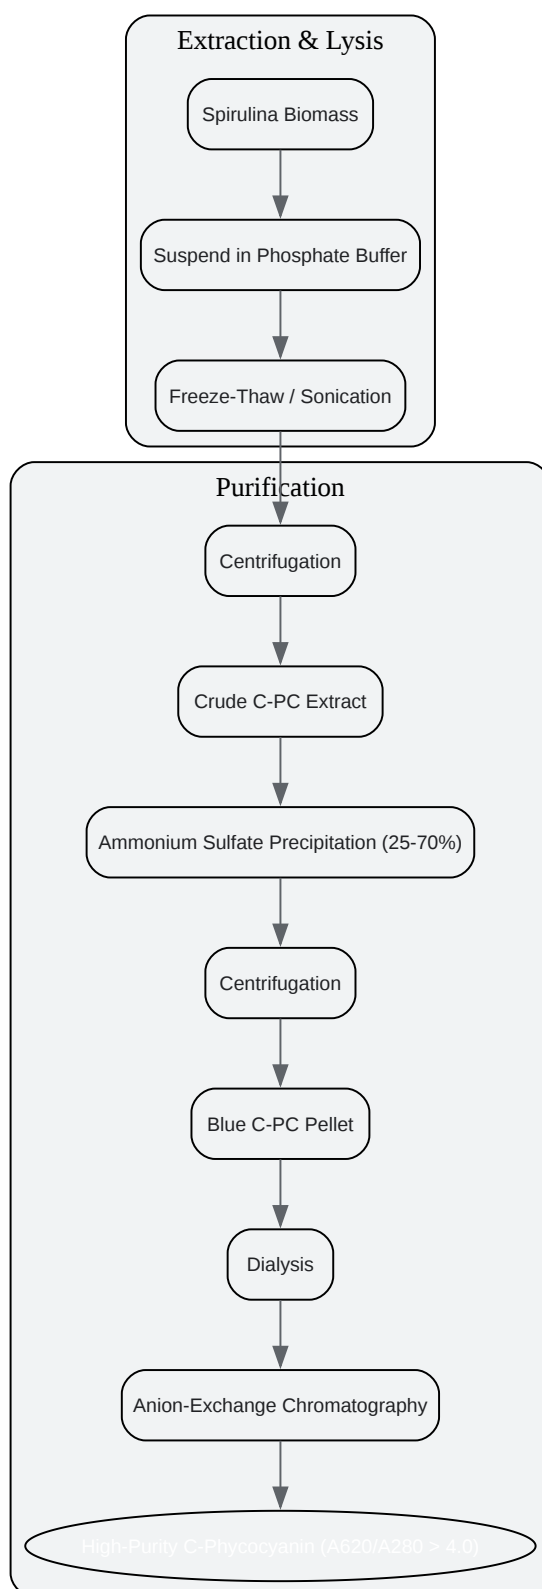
Extraction & Lysis

Spirulina Biomass

Suspend in Phosphate Buffer

Freeze-Thaw / Sonication

Purification

Centrifugation

Crude C-PC Extract

Ammonium Sulfate Precipitation (25-70%)

Centrifugation

Blue C-PC Pellet

Dialysis

Anion-Exchange Chromatography

High-Purity C-Phycocyanin (A620/A280 > 4.0)